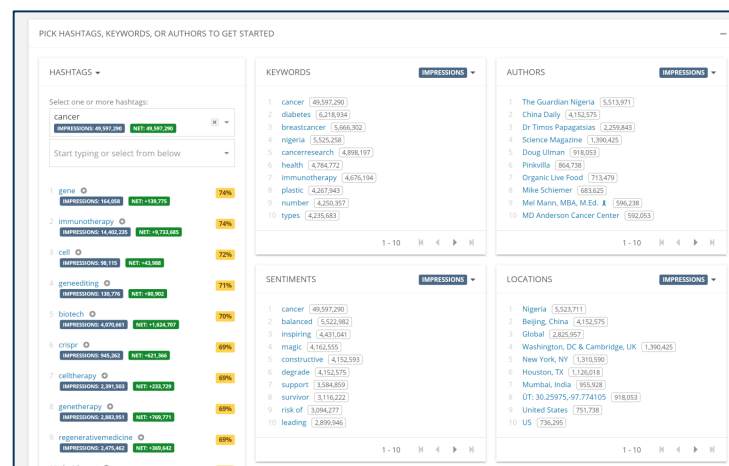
PICK HASHTAGS, KEYWORDS, OR AUTHORS TO GET STARTED

–

HASHTAGS

Select one or more hashtags:

cancer
IMPRESSIONS: 49,597,290 NET: 49,597,290

×

Start typing or select from below

1 gene
IMPRESSIONS: 164,058 NET: +139,775
74%

2 immunotherapy
IMPRESSIONS: 14,402,225 NET: +9,733,685
74%

3 cell
IMPRESSIONS: 98,115 NET: +43,988
72%

4 geneediting
IMPRESSIONS: 130,776 NET: +80,902
71%

5 biotech
IMPRESSIONS: 4,070,661 NET: +1,624,707
70%

6 crispr
IMPRESSIONS: 945,262 NET: +621,366
69%

7 celltherapy
IMPRESSIONS: 2,391,563 NET: +233,729
69%

8 genetherapy
IMPRESSIONS: 2,883,951 NET: +769,771
69%

9 regenerativemedicine
IMPRESSIONS: 2,475,462 NET: +369,642
69%

KEYWORDS
IMPRESSIONS

| | | |
|---|---|---|
| 1 | cancer | 49,597,290 |
| 2 | diabetes | 6,218,934 |
| 3 | breastcancer | 5,666,302 |
| 4 | nigeria | 5,525,258 |
| 5 | cancerresearch | 4,898,197 |
| 6 | health | 4,784,772 |
| 7 | immunotherapy | 4,676,194 |
| 8 | plastic | 4,267,943 |
| 9 | number | 4,250,357 |
| 10 | types | 4,235,683 |

1 - 10

AUTHORS
IMPRESSIONS

| | | |
|---|---|---|
| 1 | The Guardian Nigeria | 5,513,971 |
| 2 | China Daily | 4,152,575 |
| 3 | Dr Timos Papagatsias | 2,259,843 |
| 4 | Science Magazine | 1,390,425 |
| 5 | Doug Ulman | 918,053 |
| 6 | Pinkvilla | 864,738 |
| 7 | Organic Live Food | 713,479 |
| 8 | Mike Schiemer | 683,625 |
| 9 | Mel Mann, MBA, M.Ed. | 596,238 |
| 10 | MD Anderson Cancer Center | 592,053 |

1 - 10

SENTIMENTS
IMPRESSIONS

| | | |
|---|---|---|
| 1 | cancer | 49,597,290 |
| 2 | balanced | 5,522,982 |
| 3 | inspiring | 4,431,041 |
| 4 | magic | 4,162,555 |
| 5 | constructive | 4,152,593 |
| 6 | degrade | 4,152,575 |
| 7 | support | 3,584,859 |
| 8 | survivor | 3,116,222 |
| 9 | risk of | 3,094,277 |
| 10 | leading | 2,899,946 |

1 - 10

LOCATIONS
IMPRESSIONS

| | | |
|---|---|---|
| 1 | Nigeria | 5,523,711 |
| 2 | Beijing, China | 4,152,575 |
| 3 | Global | 2,825,957 |
| 4 | Washington, DC & Cambridge, UK | 1,390,425 |
| 5 | New York, NY | 1,310,590 |
| 6 | Houston, TX | 1,126,018 |
| 7 | Mumbai, India | 955,928 |
| 8 | ÜT: 30.25975,-97.774105 | 918,053 |
| 9 | United States | 751,738 |
| 10 | US | 736,295 |

1 - 10